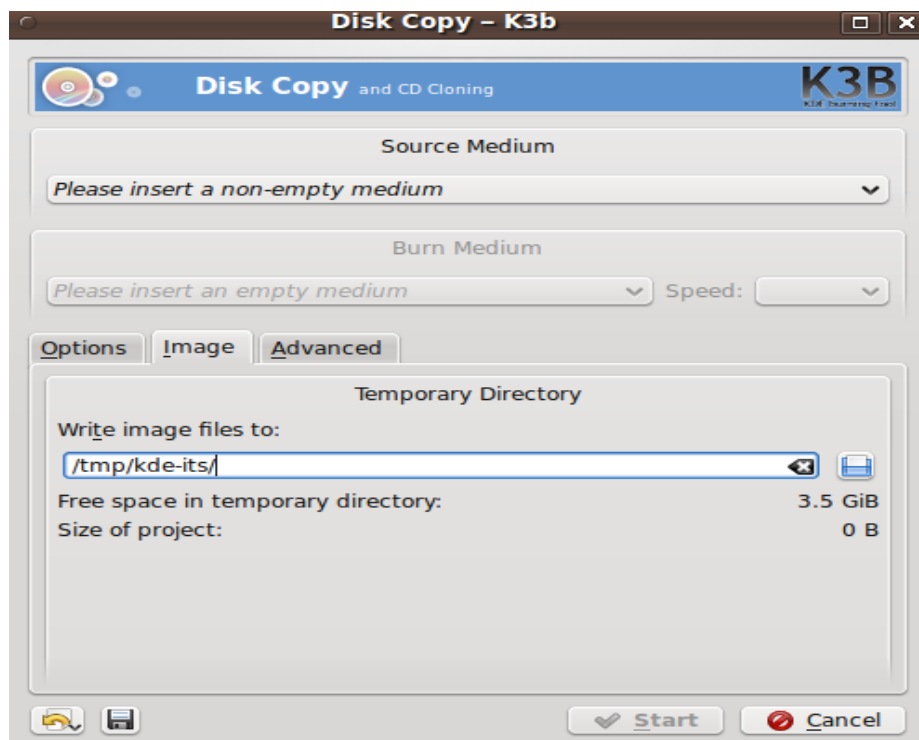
Disk Copy – K3b

Disk Copy and CD Cloning

K3B

Source Medium

Please insert a non-empty medium

Burn Medium

Please insert an empty medium

Speed:

Options

Image

Advanced

Temporary Directory

Write image files to:

/tmp/kde-its/

Free space in temporary directory:

3.5 GiB

Size of project:

0 B

Start

Cancel